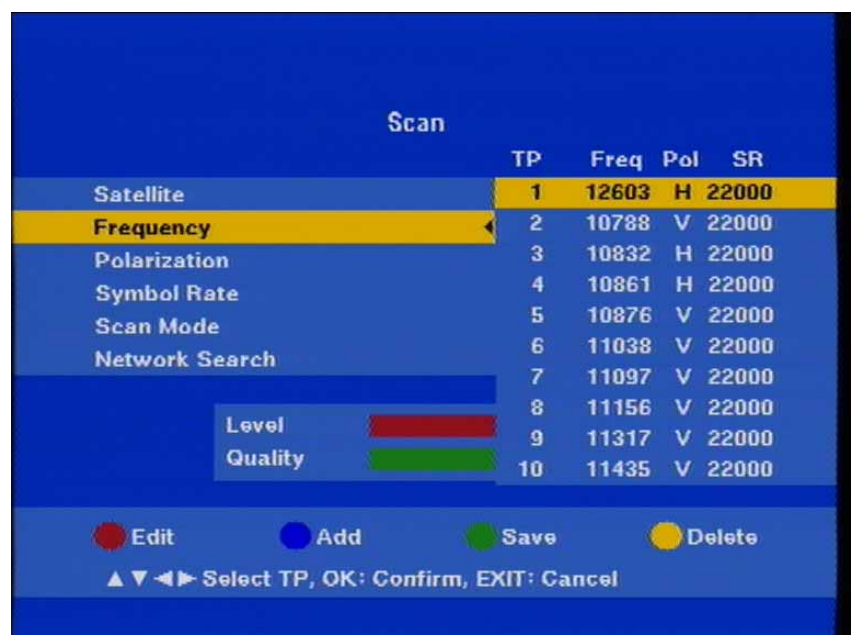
Scan

Satellite
Frequency
Polarization
Symbol Rate
Scan Mode
Network Search

Level
Quality

| TP | Freq | Pol | SR |
|---|---|---|---|
| 1 | 12603 | H | 22000 |
| 2 | 10788 | V | 22000 |
| 3 | 10832 | H | 22000 |
| 4 | 10861 | H | 22000 |
| 5 | 10876 | V | 22000 |
| 6 | 11038 | V | 22000 |
| 7 | 11097 | V | 22000 |
| 8 | 11156 | V | 22000 |
| 9 | 11317 | V | 22000 |
| 10 | 11435 | V | 22000 |

Edit Add Save Delete

▲▼◄► Select TP, OK: Confirm, EXIT: Cancel